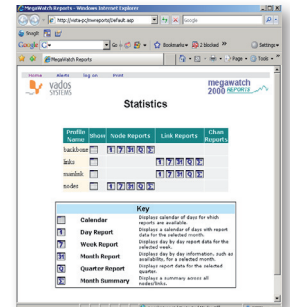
Megawatch Reports - Windows Internet Explorer

http://netop/megareports/default.asp

Google

Bookmarks

Megawatch Reports

vados SYSTEMS

megawatch 2000 REPORTS

Statistics

Profile Name | Show Node | Node Reports | Link Reports | Chart Reports

backbone

links

mainlink

nodes

Key

Calendar

Day Report

Week Report

Month Report

Quarter Report

Month Summary